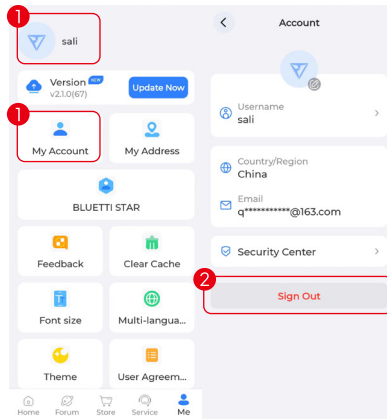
1

sali

Version NEW
v2.1.0(67)

Update Now

1

My Account

My Address

BLUETTI STAR

Feedback

Clear Cache

Font size

Multi-langua...

Theme

User Agreem...

Home Forum Store Service Me

Account

Username
sali

Country/Region
China

Email
q**********@163.com

Security Center

2

Sign Out